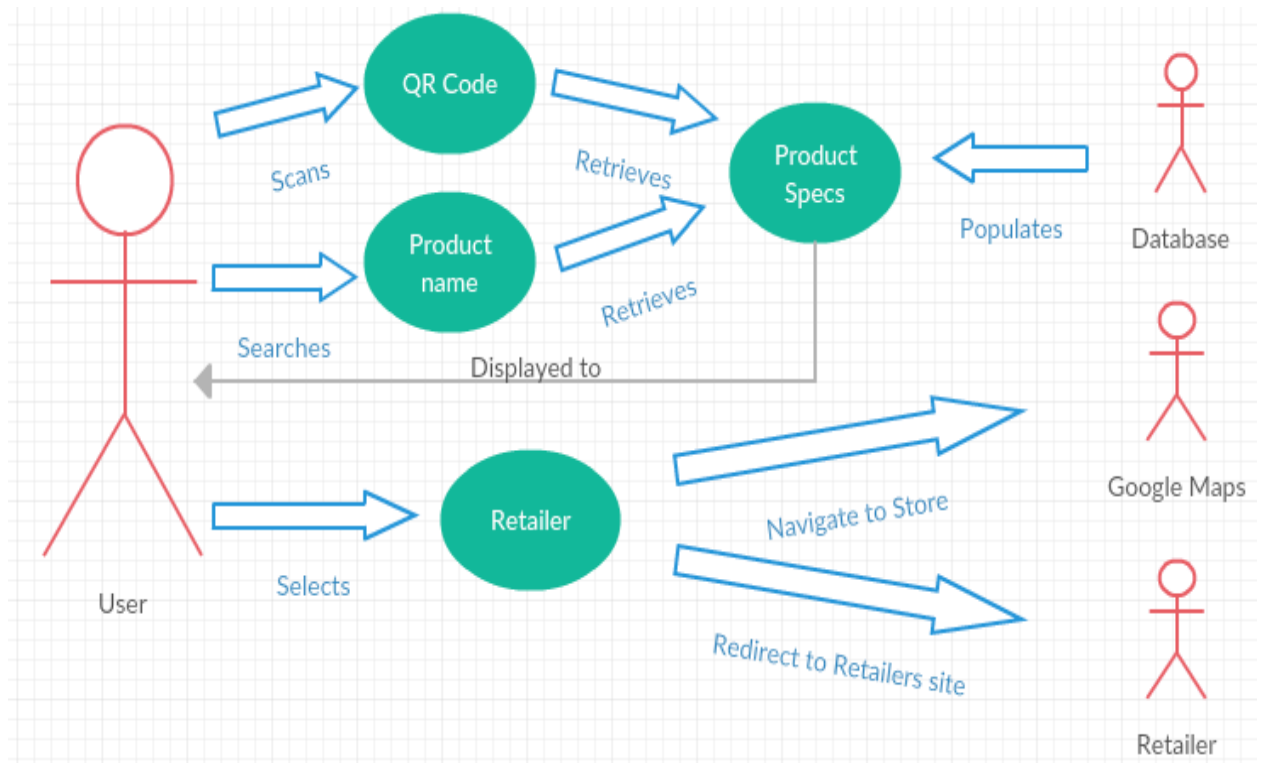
QR Code

Scans

Retrieves

Product Specs

Populates

Database

Product name

Retrieves

Searches

Displayed to

Google Maps

Retailer

Navigate to Store

Selects

User

Redirect to Retailers site

Retailer